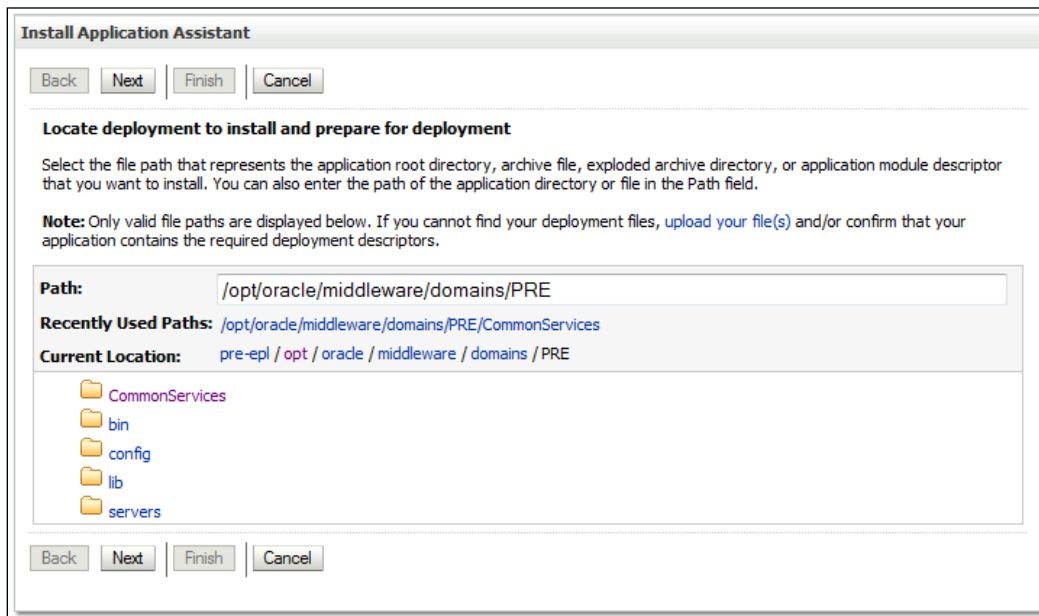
Install Application Assistant

Back Next Finish Cancel

Locate deployment to install and prepare for deployment

Select the file path that represents the application root directory, archive file, exploded archive directory, or application module descriptor that you want to install. You can also enter the path of the application directory or file in the Path field.

Note: Only valid file paths are displayed below. If you cannot find your deployment files, upload your file(s) and/or confirm that your application contains the required deployment descriptors.

Path: /opt/oracle/middleware/domains/PRE

Recently Used Paths: /opt/oracle/middleware/domains/PRE/CommonServices

Current Location: pre-epl / opt / oracle / middleware / domains / PRE

CommonServices
bin
config
lib
servers

Back Next Finish Cancel